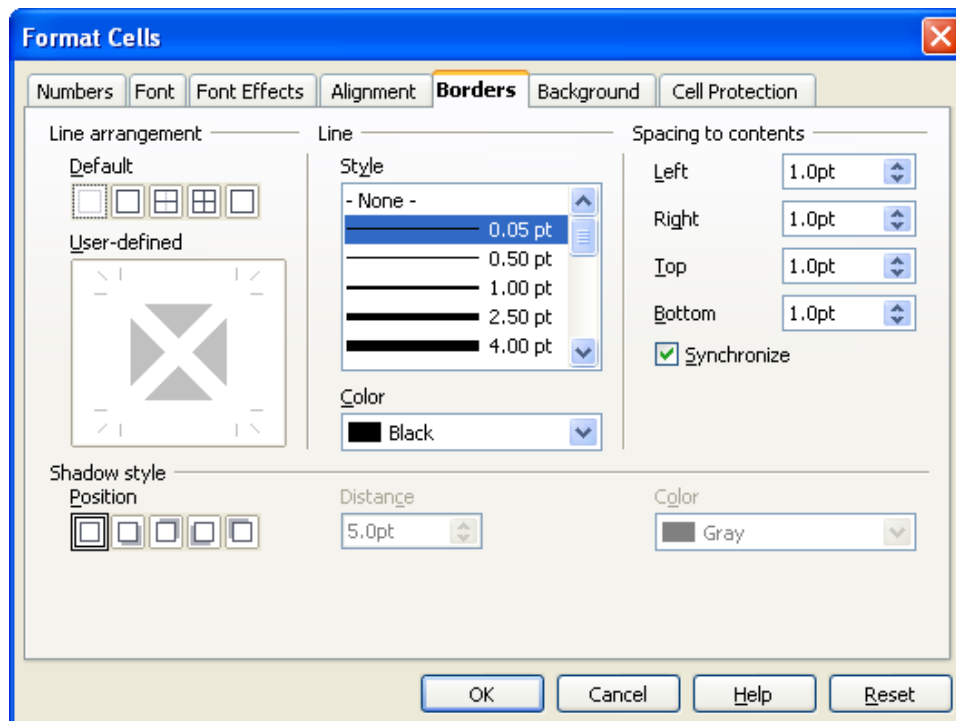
Format Cells

Numbers | Font | Font Effects | Alignment | Borders | Background | Cell Protection

Line arrangement

Default

User-defined

Line

Style

- None -
0.05 pt
0.50 pt
1.00 pt
2.50 pt
4.00 pt

Color

Black

Spacing to contents

Left 1.0pt

Right 1.0pt

Top 1.0pt

Bottom 1.0pt

Synchronize

Shadow style

Position

Distance

5.0pt

Color

Gray

OK Cancel Help Reset